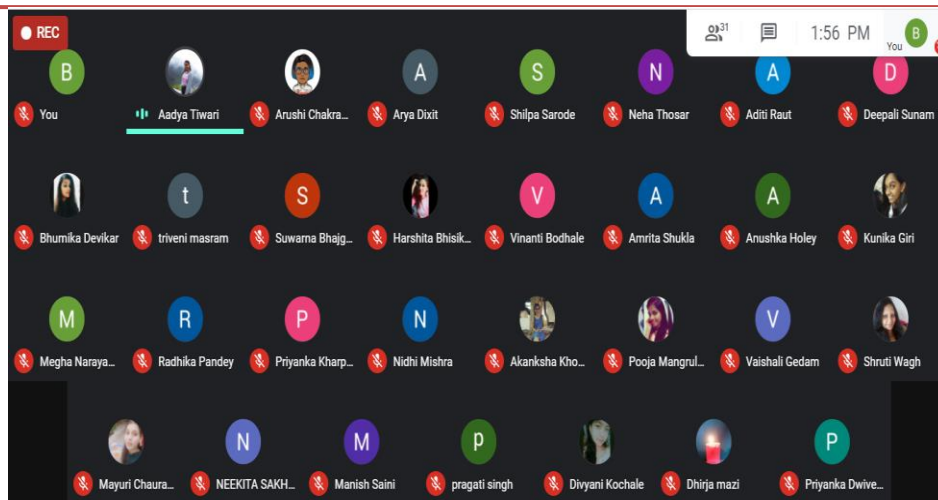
REC

31

1:56 PM

B

You

B

You

Aadya Tiwari

Arushi Chakra...

A

Arya Dixit

S

Shilpa Sarode

N

Neha Thosar

A

Aditi Raut

D

Deepali Sunam

Bhumika Devikar

t

triveni masram

S

Suwarna Bhajg...

Harshita Bhisik...

V

Vinanti Bodhale

A

Amrita Shukla

A

Anushka Holey

Kunika Giri

M

Megha Naraya...

R

Radhika Pandey

P

Priyanka Kharp...

N

Nidhi Mishra

Akanksha Kho...

Pooja Mangrul...

V

Vaishali Gedam

Shruti Wagh

Mayuri Chaura...

N

NEEKITA SAKH...

M

Manish Saini

p

pragati singh

Divyani Kochale

Dhirja mazi

P

Priyanka Dwive...